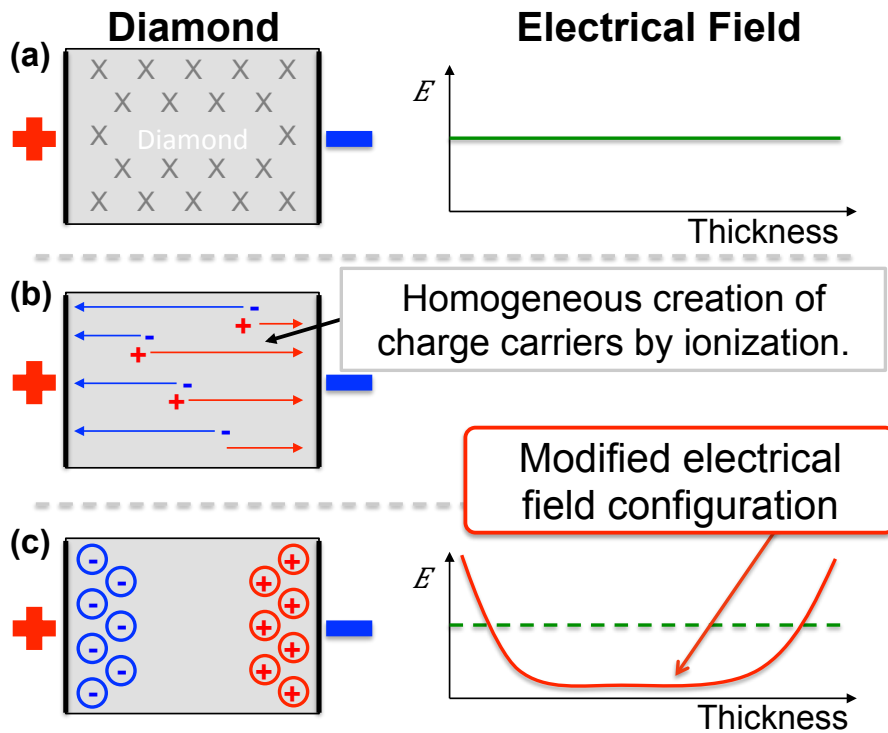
Diamond

Electrical Field

(a)

X X X X X
X X X X
X Diamond X
X X X X
X X X X X

$E$

Thickness

(b)

-
+
-
+
-
+
-

Homogeneous creation of charge carriers by ionization.

Modified electrical field configuration

(c)

-
-
-
-
-
-
-
-

+
+
+
+
+
+
+
+

$E$

Thickness